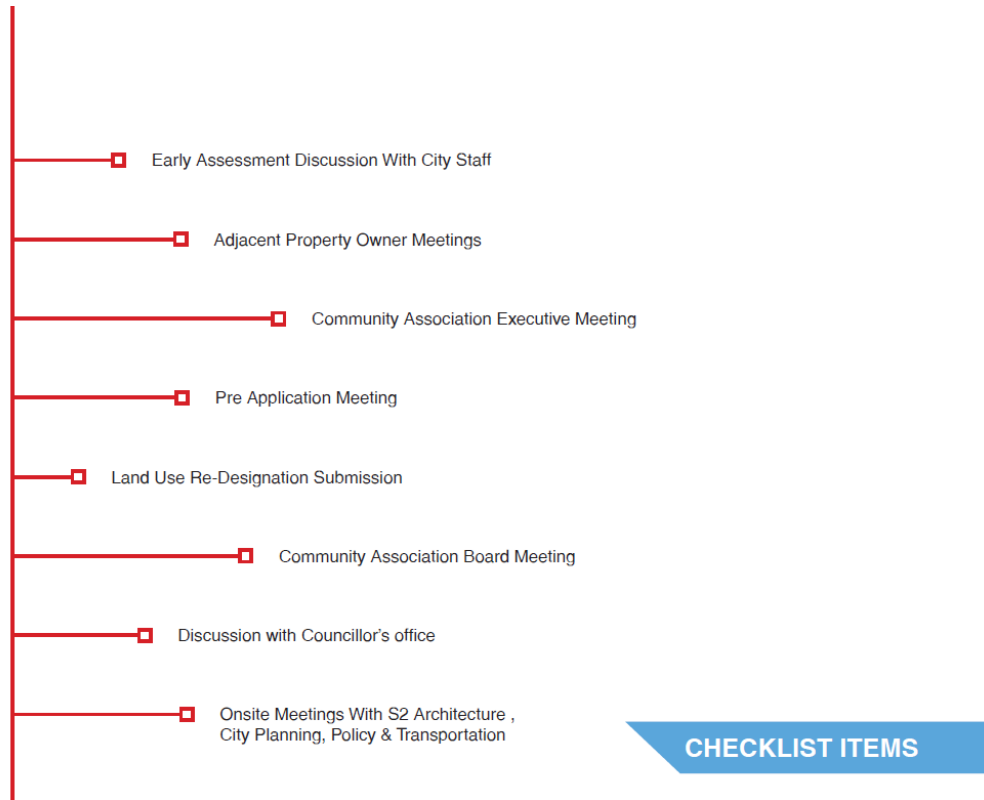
Early Assessment Discussion With City Staff

Adjacent Property Owner Meetings

Community Association Executive Meeting

Pre Application Meeting

Land Use Re-Designation Submission

Community Association Board Meeting

Discussion with Councillor's office

Onsite Meetings With S2 Architecture , City Planning, Policy & Transportation

CHECKLIST ITEMS